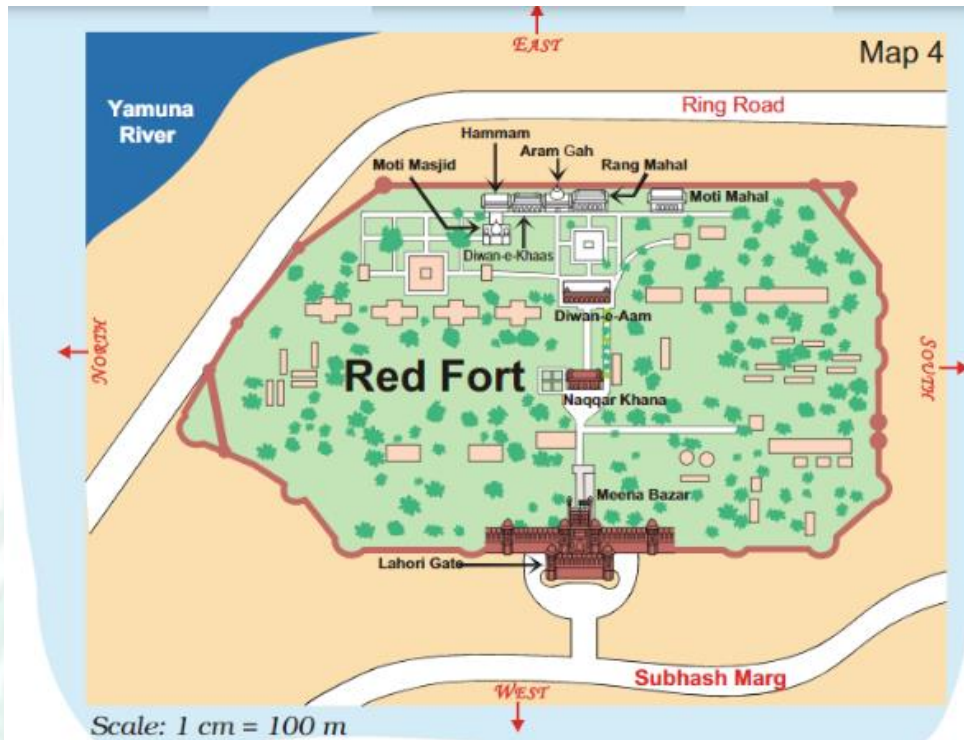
EAST

Map 4

Yamuna River

Ring Road

Hammam

Aram Gah

Moti Masjid

Rang Mahal

Moti Mahal

Diwan-e-Khaas

Diwan-e-Aam

NORTH

SOUTH

Red Fort

Naqqar Khana

Meena Bazar

Lahori Gate

Subhash Marg

WEST

Scale: 1 cm = 100 m